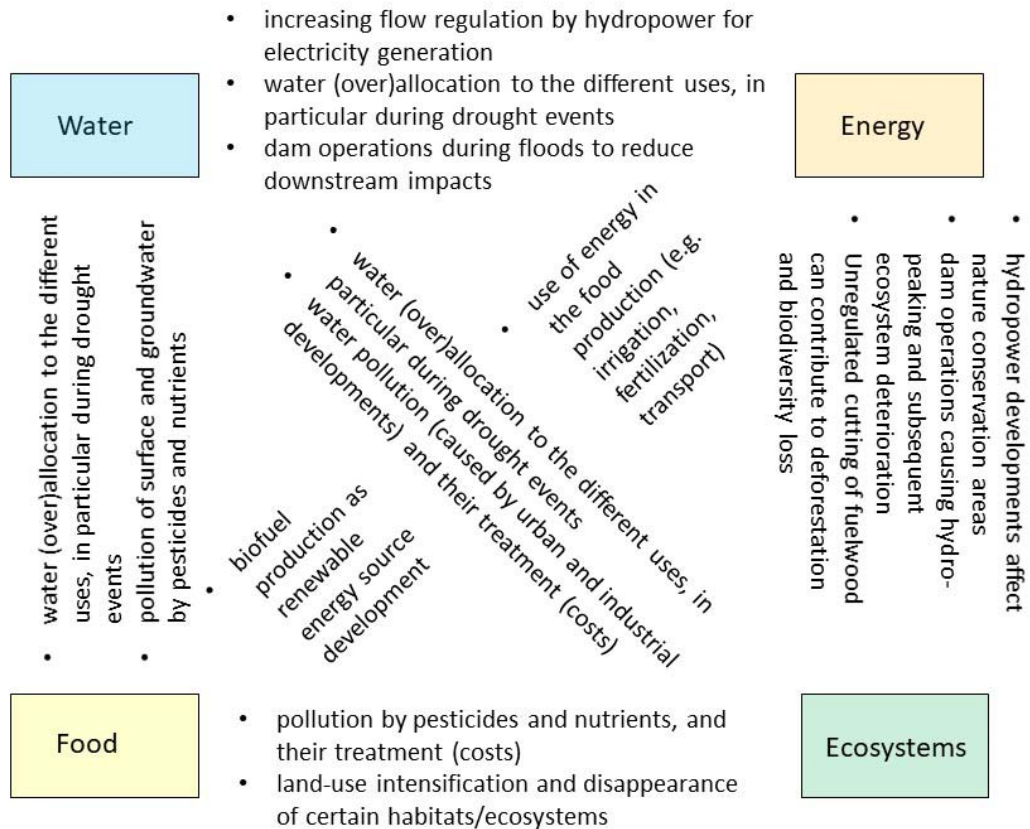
Water

Energy

Food

Ecosystems

• increasing flow regulation by hydropower for electricity generation
• water (over)allocation to the different uses, in particular during drought events
• dam operations during floods to reduce downstream impacts

• water (over)allocation to the different uses, in particular during drought events
• pollution of surface and groundwater by pesticides and nutrients

• water (over)allocation to the different uses, in particular during drought events
• water pollution (caused by urban and industrial developments) and their treatment (costs)

• use of energy in the food production (e.g. irrigation, fertilization, transport)

• biofuel production as renewable energy source development

• hydropower developments affect nature conservation areas
• dam operations causing hydro-peaking and subsequent ecosystem deterioration
• Unregulated cutting of fuelwood can contribute to deforestation and biodiversity loss

• pollution by pesticides and nutrients, and their treatment (costs)
• land-use intensification and disappearance of certain habitats/ecosystems